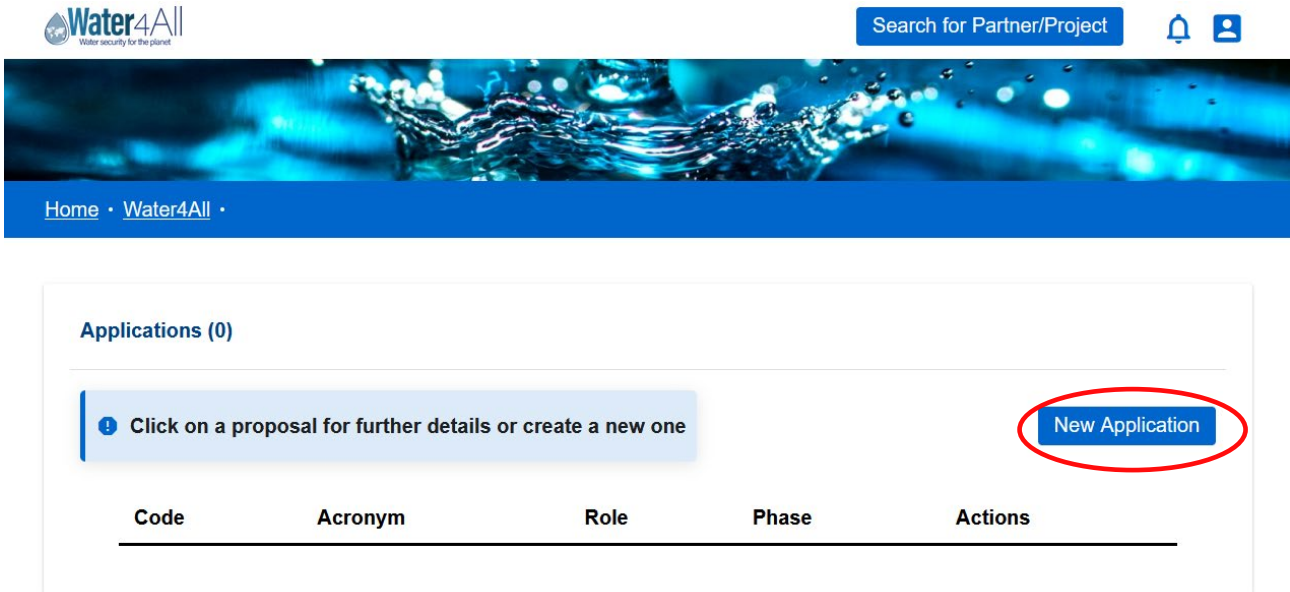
Water4All
Water security for the planet

Search for Partner/Project

Home • Water4All •

Applications (0)

Click on a proposal for further details or create a new one

New Application

| Code | Acronym | Role | Phase | Actions |
|---|---|---|---|---|